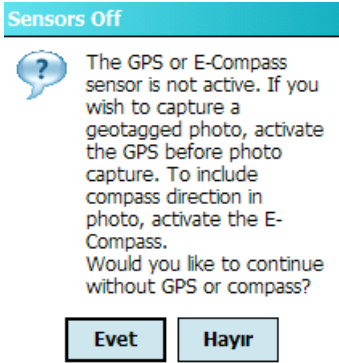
Sensors Off

The GPS or E-Compass sensor is not active. If you wish to capture a geotagged photo, activate the GPS before photo capture. To include compass direction in photo, activate the E-Compass.
Would you like to continue without GPS or compass?

Evet

Hayır